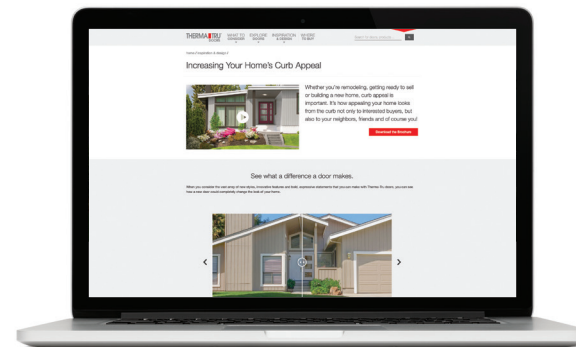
THERMA TRU DOORS

WHAT TO CONSIDER

EXPLORE DOORS

INSPIRATION & DESIGN

WHERE TO BUY

Search for doors, ideas &...

Home / Inspiration & Design /

Increasing Your Home's Curb Appeal

Whether you're remodeling, getting ready to sell or building a new home, curb appeal is important. It's how appealing your home looks from the curb not only to interested buyers, but also to your neighbors, friends and of course you!

Download the Brochure

See what a difference a door makes.

When you consider the vast array of new styles, innovative features and bold, expressive statements that you can make with Therma-Tru doors, you can see how a new door could completely change the look of your home.